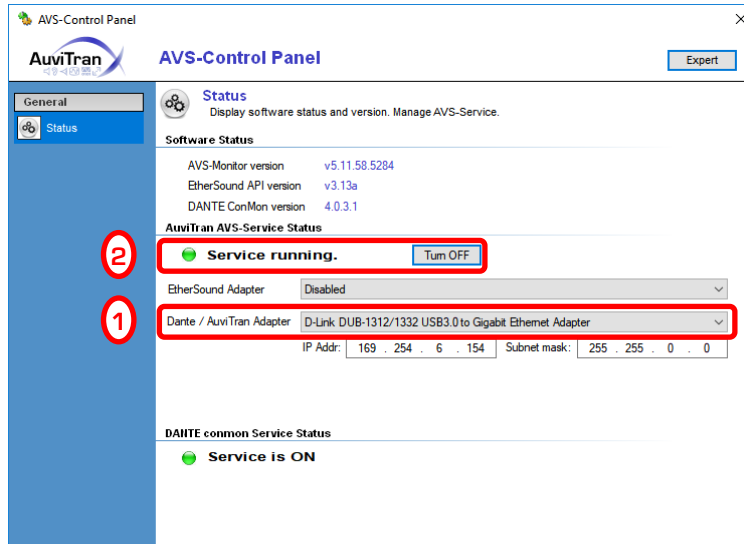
AVS-Control Panel

AuviTran

AVS-Control Panel

Expert

General

Status

Status
Display software status and version. Manage AVS-Service.

Software Status

AVS-Monitor version v5.11.58.5284
EtherSound API version v3.13a
DANTE ConMon version 4.0.3.1

AuviTran AVS-Service Status

2

Service running.

Turn OFF

EtherSound Adapter Disabled

1

Dante / AuviTran Adapter D-Link DUB-1312/1332 USB3.0 to Gigabit Ethernet Adapter

IP Addr: 169 . 254 . 6 . 154 Subnet mask: 255 . 255 . 0 . 0

DANTE conmon Service Status

Service is ON